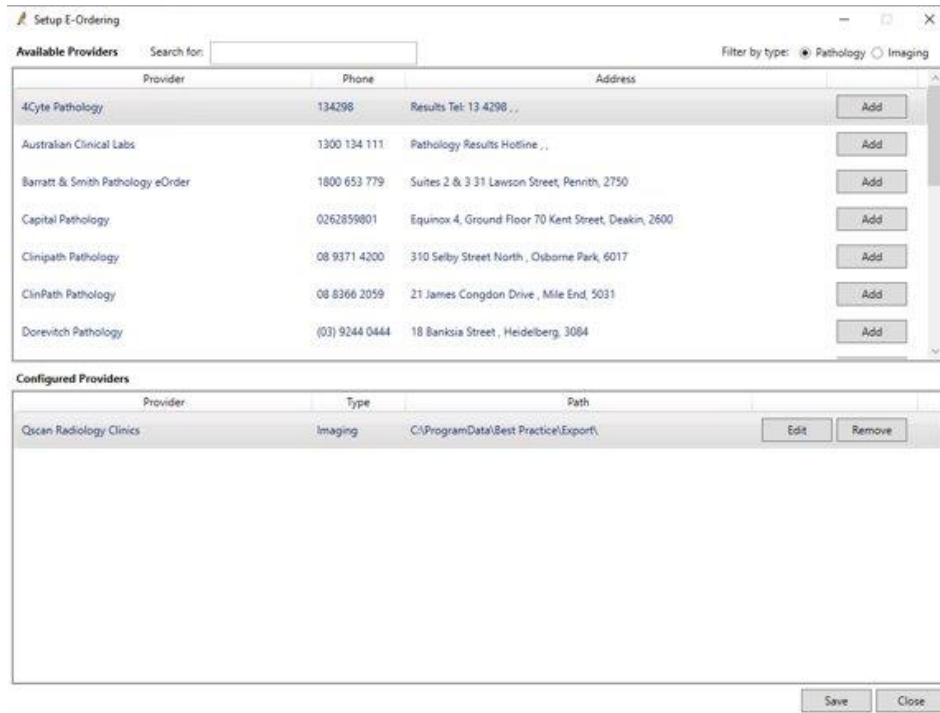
Setup E-Ordering

Available Providers Search for: Filter by type: Pathology Imaging

| Provider | Phone | Address | |
|---|---|---|---|
| 4Cyte Pathology | 134298 | Results Tel: 13 4298 , , | Add |
| Australian Clinical Labs | 1300 134 111 | Pathology Results Hotline , , | Add |
| Barratt & Smith Pathology eOrder | 1800 653 779 | Suites 2 & 3 31 Lawson Street, Penrith, 2750 | Add |
| Capital Pathology | 0262859801 | Equinox 4, Ground Floor 70 Kent Street, Deakin, 2600 | Add |
| Clinipath Pathology | 08 9371 4200 | 310 Selby Street North , Osborne Park, 6017 | Add |
| ClinPath Pathology | 08 8366 2059 | 21 James Congdon Drive , Mile End, 5031 | Add |
| Dorevitch Pathology | (03) 9244 0444 | 18 Banksia Street , Heidelberg, 3084 | Add |

Configured Providers

| Provider | Type | Path | | |
|---|---|---|---|---|
| Qscan Radiology Clinics | Imaging | C:\ProgramData\Best Practice\Export\ | Edit | Remove |

Save Close